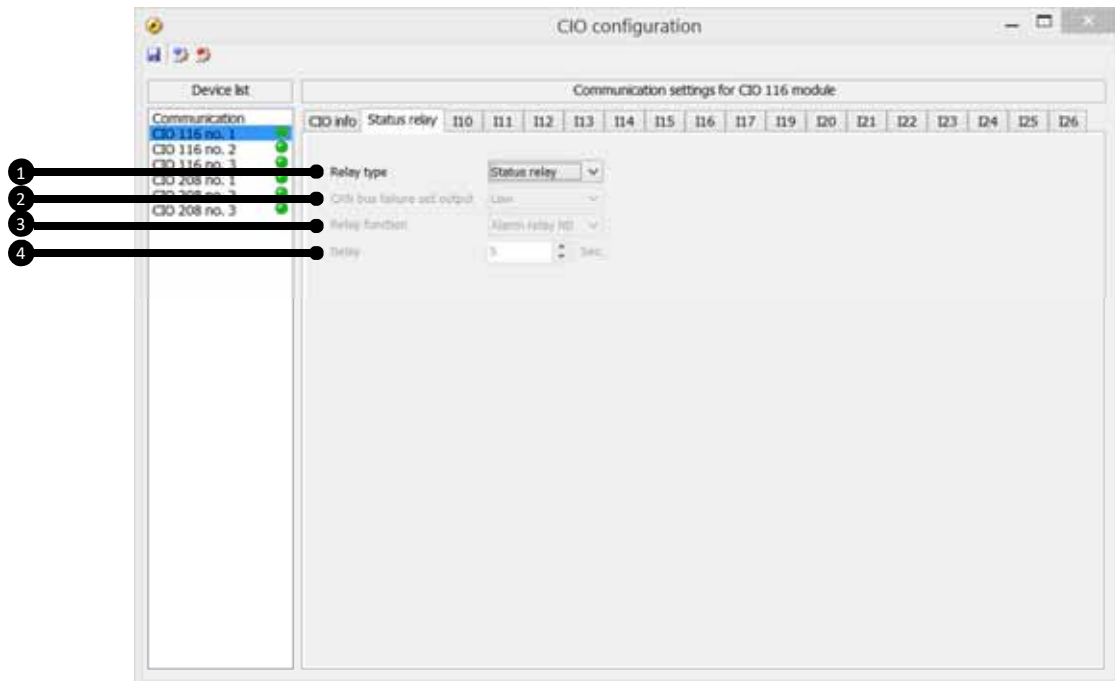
CIO configuration

Device list

Communication settings for CIO 116 module

Communication
CIO 116 no. 1
CIO 116 no. 2
CIO 116 no. 3
CIO 208 no. 1
CIO 208 no. 2
CIO 208 no. 3

CIO info | Status relay | I10 | I11 | I12 | I13 | I14 | I15 | I16 | I17 | I19 | I20 | I21 | I22 | I23 | I24 | I25 | I26

1 Relay type | Status relay

2 CAN bus failure set output | Low

3 Relay function | Alarm relay ND

4 Delay | 5 | Sec.